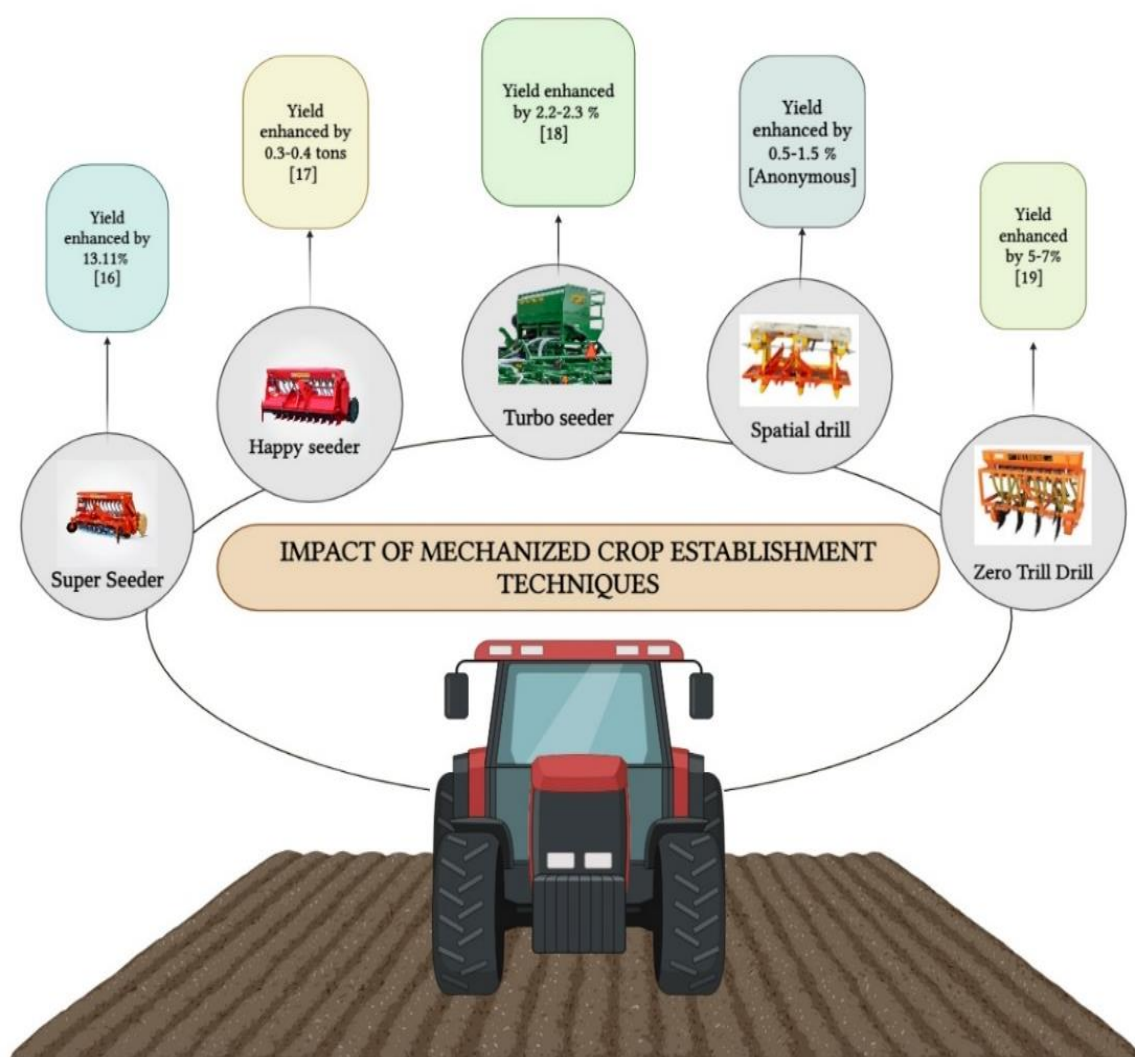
Yield enhanced by 13.11% [16]

Yield enhanced by 0.3-0.4 tons [17]

Yield enhanced by 2.2-2.3 % [18]

Yield enhanced by 0.5-1.5 % [Anonymous]

Yield enhanced by 5-7% [19]

Super Seeder

Happy seeder

Turbo seeder

Spatial drill

Zero Trill Drill

IMPACT OF MECHANIZED CROP ESTABLISHMENT TECHNIQUES